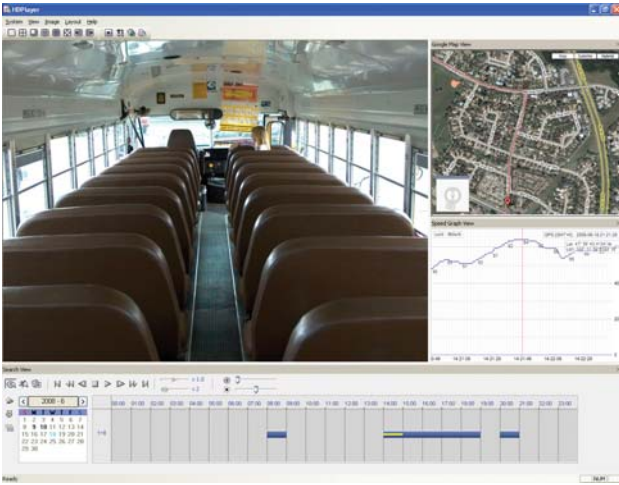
HDPlayer

System View Image Layout Help

Google Map View

Speed Graph View

Search View

2008 - 6

1 2 3 4 5 6 7
8 9 10 11 12 13 14
15 16 17 18 19 20 21
22 23 24 25 26 27 28
29 30

x 1.0

00:00 01:00 02:00 03:00 04:00 05:00 06:00 07:00 08:00 09:00 10:00 11:00 12:00 13:00 14:00 15:00 16:00 17:00 18:00 19:00 20:00 21:00 22:00 23:00

Ready

NUM